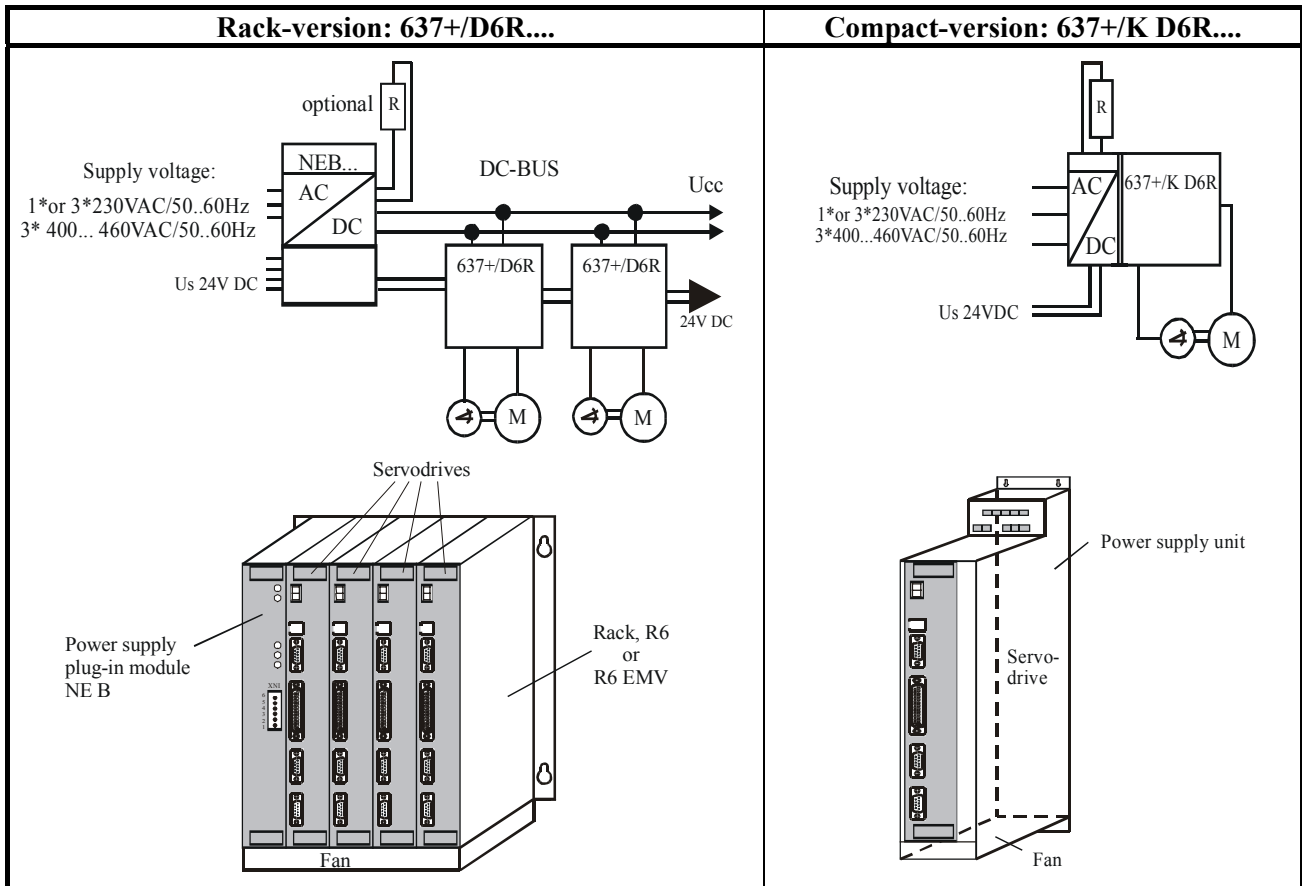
| Rack-version: 637+/D6R.... | Compact-version: 637+/K D6R.... |
|---|---|
| optional R NEB... Supply voltage: 1*or 3*230VAC/50..60Hz 3* 400... 460VAC/50..60Hz AC DC DC-BUS Ucc Us 24V DC 637+/D6R 637+/D6R 24V DC M M Servodrives Power supply plug-in module NE B XN1 6 5 4 3 2 1 Rack, R6 or R6 EMV Fan | R Supply voltage: 1*or 3*230VAC/50..60Hz 3*400...460VAC/50..60Hz AC DC 637+/K D6R Us 24VDC M Power supply unit Servo-drive Fan |